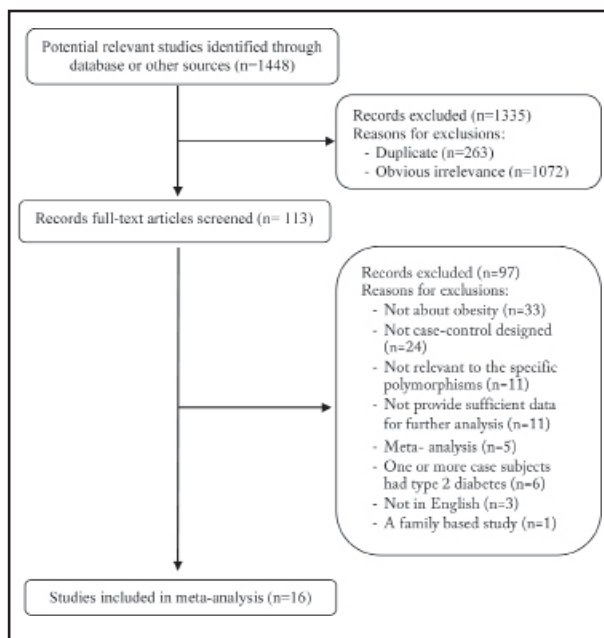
Potential relevant studies identified through database or other sources (n=1448)

Records excluded (n=1335)
Reasons for exclusions:
- Duplicate (n=263)
- Obvious irrelevance (n=1072)

Records full-text articles screened (n= 113)

Records excluded (n=97)
Reasons for exclusions:
- Not about obesity (n=33)
- Not case-control designed (n=24)
- Not relevant to the specific polymorphisms (n=11)
- Not provide sufficient data for further analysis (n=11)
- Meta- analysis (n=5)
- One or more case subjects had type 2 diabetes (n=6)
- Not in English (n=3)
- A family based study (n=1)

Studies included in meta-analysis (n=16)